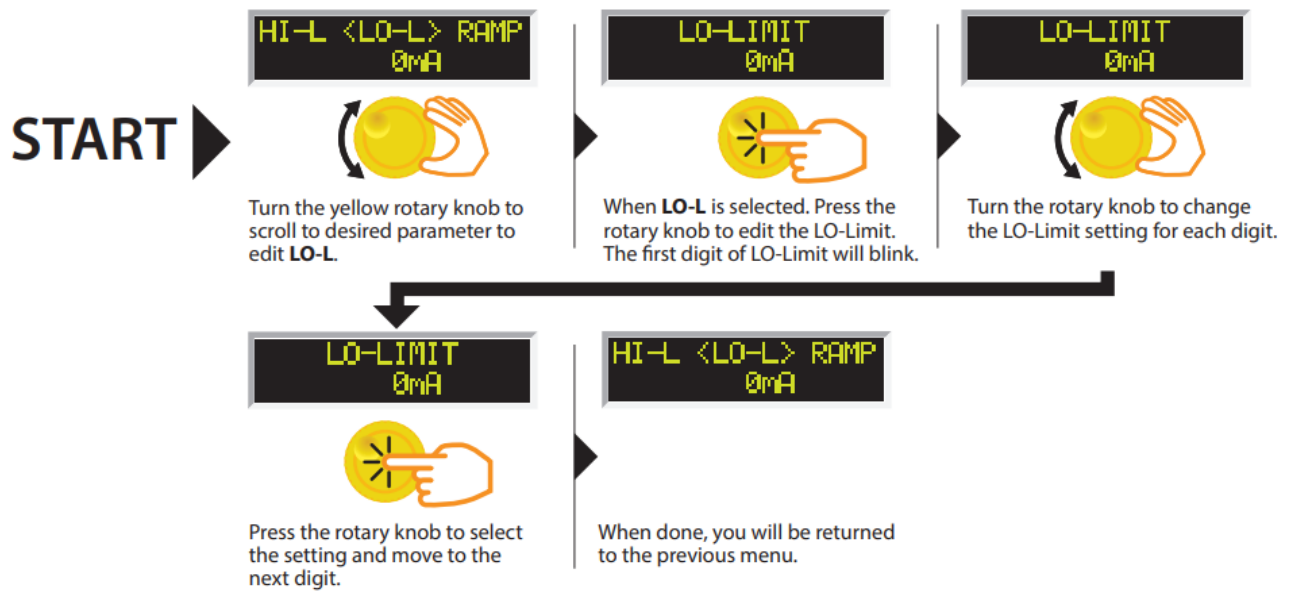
START

HI-L <LO-L> RAMP
0mA

Turn the yellow rotary knob to scroll to desired parameter to edit **LO-L**.

LO-LIMIT
0mA

When **LO-L** is selected. Press the rotary knob to edit the LO-Limit. The first digit of LO-Limit will blink.

LO-LIMIT
0mA

Turn the rotary knob to change the LO-Limit setting for each digit.

LO-LIMIT
0mA

Press the rotary knob to select the setting and move to the next digit.

HI-L <LO-L> RAMP
0mA

When done, you will be returned to the previous menu.